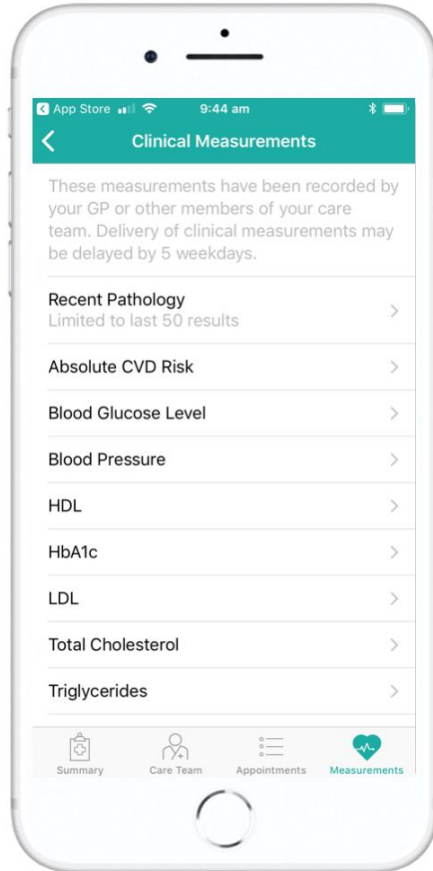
App Store 9:44 am

Clinical Measurements

These measurements have been recorded by your GP or other members of your care team. Delivery of clinical measurements may be delayed by 5 weekdays.

Recent Pathology
Limited to last 50 results

Absolute CVD Risk

Blood Glucose Level

Blood Pressure

HDL

HbA1c

LDL

Total Cholesterol

Triglycerides

Summary Care Team Appointments Measurements